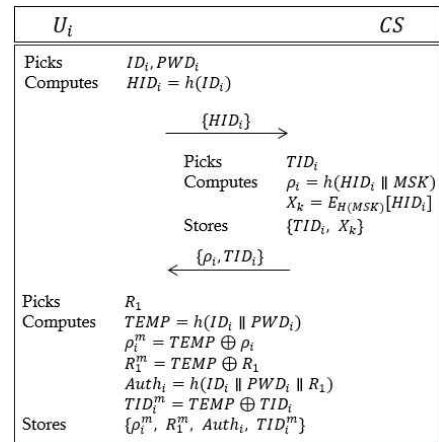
$U_i$ $CS$

Picks $ID_i, PWD_i$
Computes $HID_i = h(ID_i)$

$\{HID_i\}$

Picks $TID_i$
Computes $\rho_i = h(HID_i \parallel MSK)$
$X_k = E_{H(MSK)}[HID_i]$
Stores $\{TID_i,\ X_k\}$

$\{\rho_i, TID_i\}$

Picks $R_1$
Computes $TEMP = h(ID_i \parallel PWD_i)$
$\rho_i^m = TEMP \oplus \rho_i$
$R_1^m = TEMP \oplus R_1$
$Auth_i = h(ID_i \parallel PWD_i \parallel R_1)$
$TID_i^m = TEMP \oplus TID_i$
Stores $\{\rho_i^m,\ R_1^m,\ Auth_i,\ TID_i^m\}$